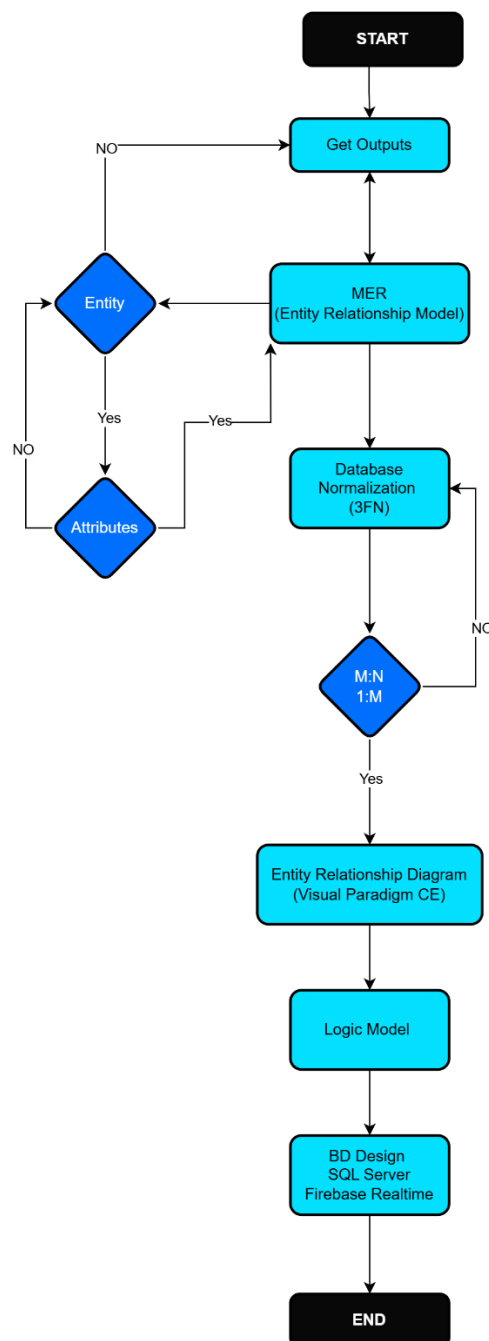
START

Get Outputs

NO

MER
(Entity Relationship Model)

Entity

Yes

Yes

NO

Attributes

Database
Normalization
(3FN)

NO

M:N
1:M

Yes

Entity Relationship Diagram
(Visual Paradigm CE)

Logic Model

BD Design
SQL Server
Firebase Realtime

END